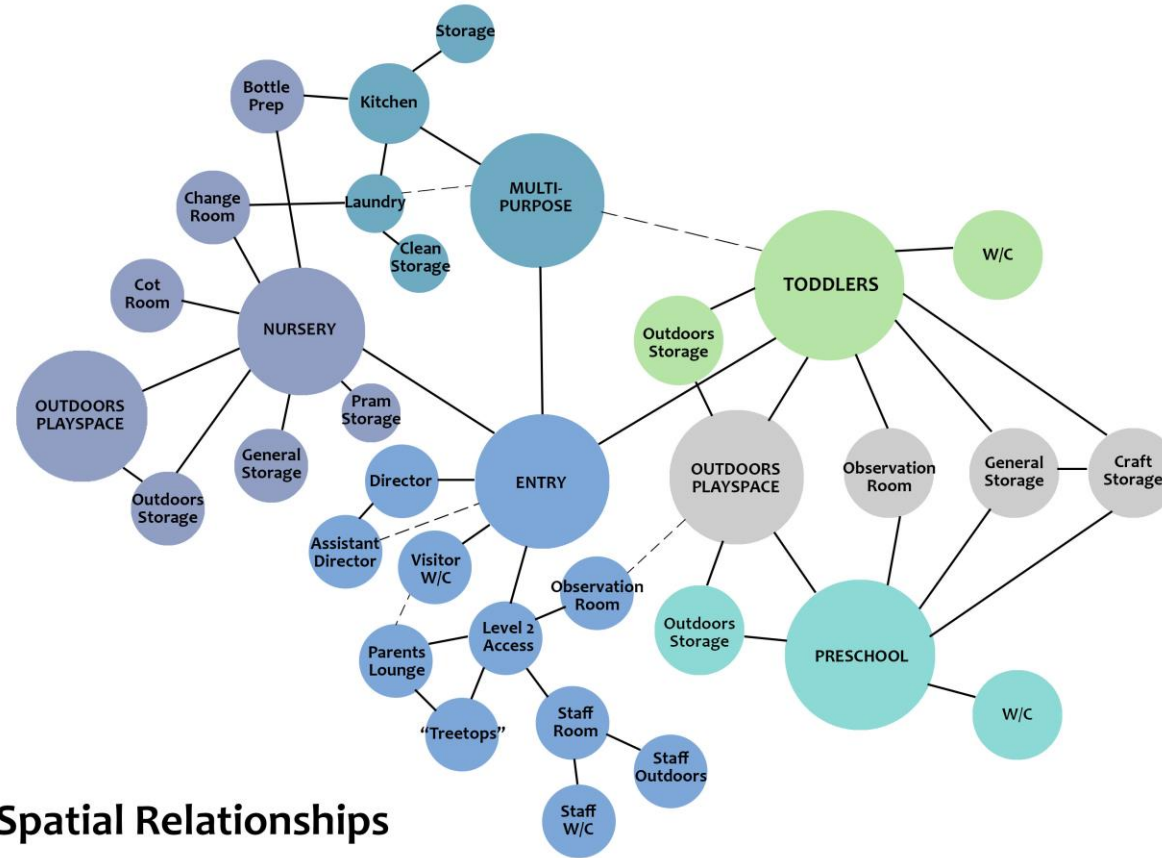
Storage

Bottle Prep

Kitchen

Change Room

Laundry

MULTI-PURPOSE

Clean Storage

Cot Room

NURSERY

TODDLERS

W/C

Outdoors Storage

OUTDOORS PLAYSPACE

Pram Storage

General Storage

Outdoors Storage

Director

ENTRY

OUTDOORS PLAYSPACE

Observation Room

General Storage

Craft Storage

Assistant Director

Visitor W/C

Observation Room

Parents Lounge

Level 2 Access

Outdoors Storage

PRESCHOOL

"Treetops"

Staff Room

Staff Outdoors

W/C

Staff W/C

Spatial Relationships